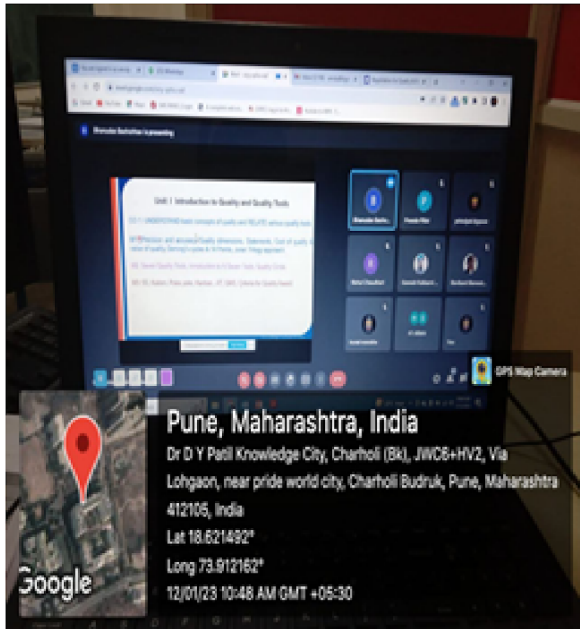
Unit 1 Introduction to Quality and Quality Tools

GPS Map Camera

Pune, Maharashtra, India

Dr D Y Patil Knowledge City, Charholi (Bk), JWC6+HV2, Via Lohgaon, near pride world city, Charholi Budruk, Pune, Maharashtra 412105, India

Lat 18.621492°

Long 73.912162°

12/01/23 10:48 AM GMT +05:30

Google